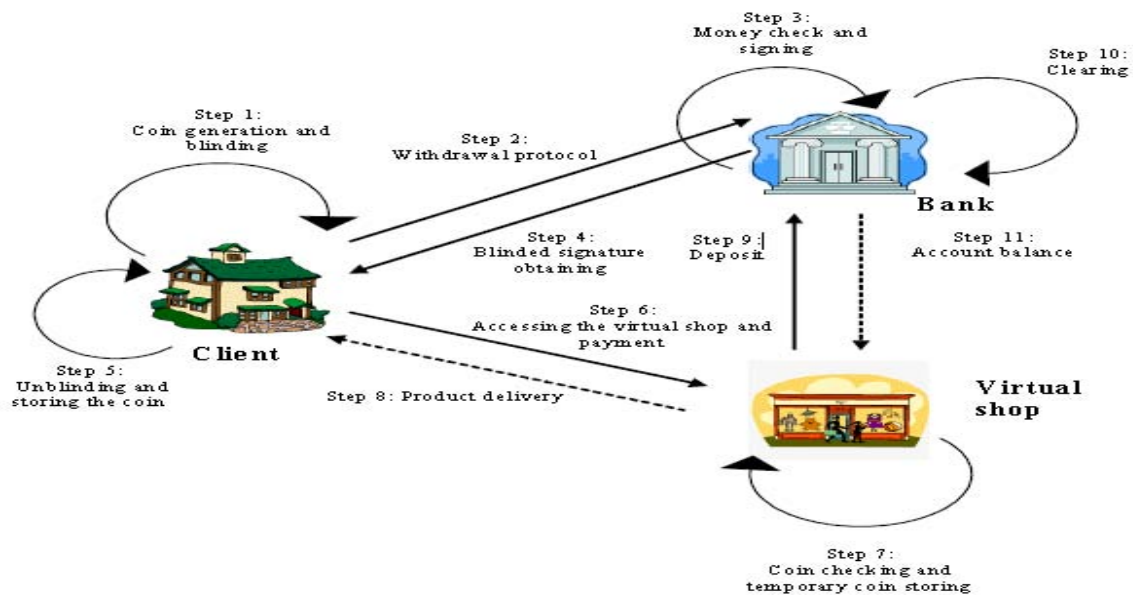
Step 3:
Money check and signing

Step 10:
Clearing

Step 1:
Coin generation and blinding

Step 2:
Withdrawal protocol

Bank

Step 4:
Blinded signature obtaining

Step 9:
Deposit

Step 11:
Account balance

Step 6:
Accessing the virtual shop and payment

Client

Step 5:
Unblinding and storing the coin

Step 8: Product delivery

Virtual shop

Step 7:
Coin checking and temporary coin storing